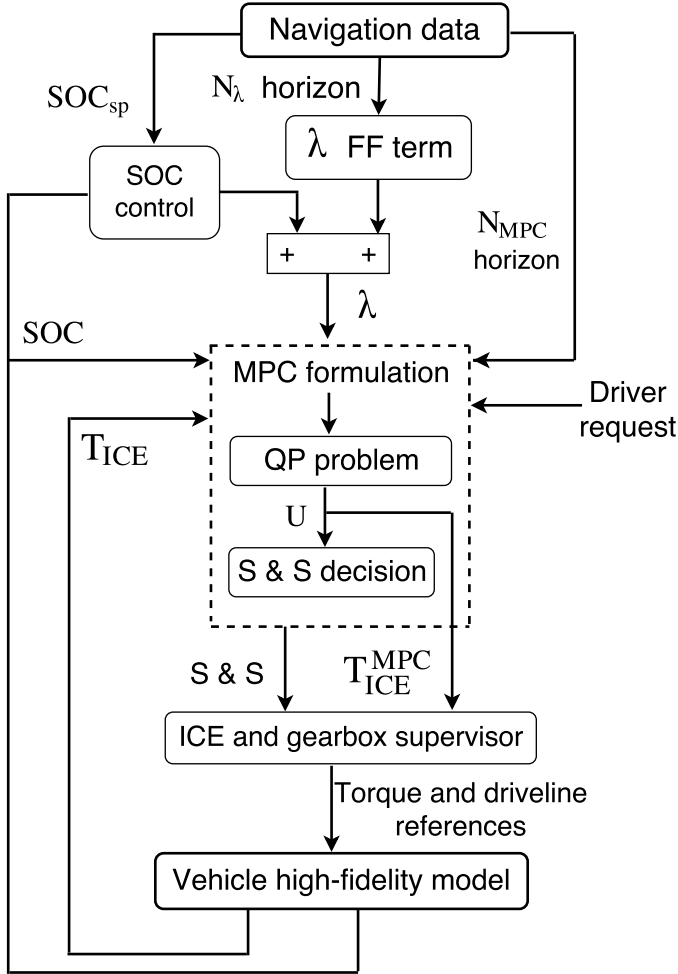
Navigation data

$SOC_{sp}$

$N_{\lambda}$ horizon

$\lambda$ FF term

SOC control

+ +

$N_{MPC}$ horizon

$\lambda$

SOC

MPC formulation

Driver request

$T_{ICE}$

QP problem

U

S & S decision

S & S

$T_{ICE}^{MPC}$

ICE and gearbox supervisor

Torque and driveline references

Vehicle high-fidelity model